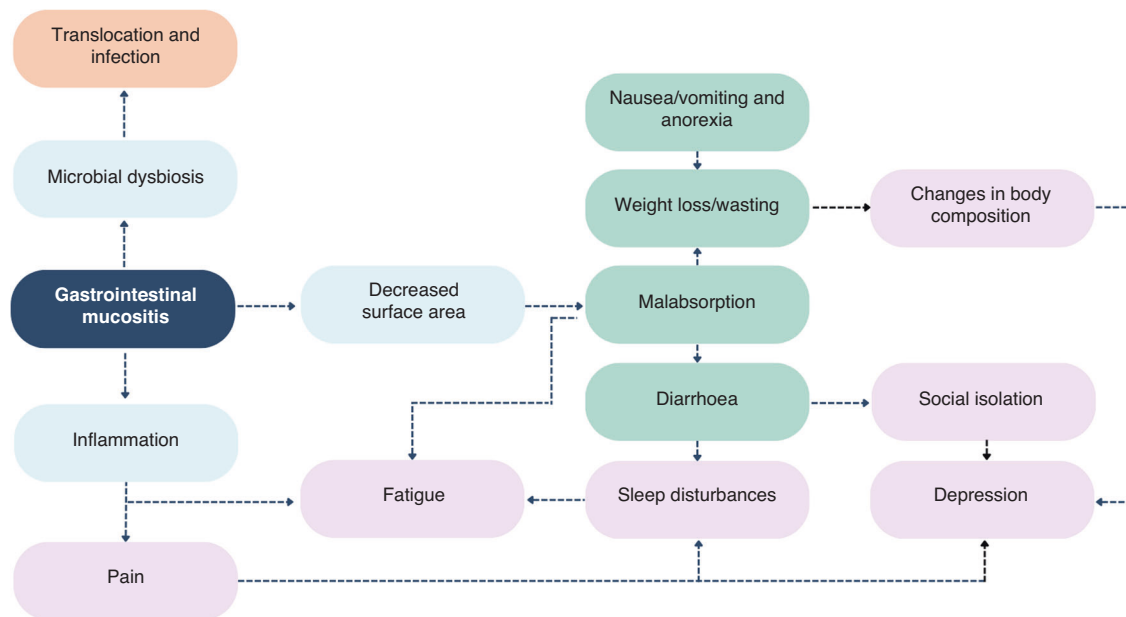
Translocation and infection

Microbial dysbiosis

Gastrointestinal mucositis

Inflammation

Pain

Decreased surface area

Fatigue

Nausea/vomiting and anorexia

Weight loss/wasting

Malabsorption

Diarrhoea

Sleep disturbances

Changes in body composition

Social isolation

Depression